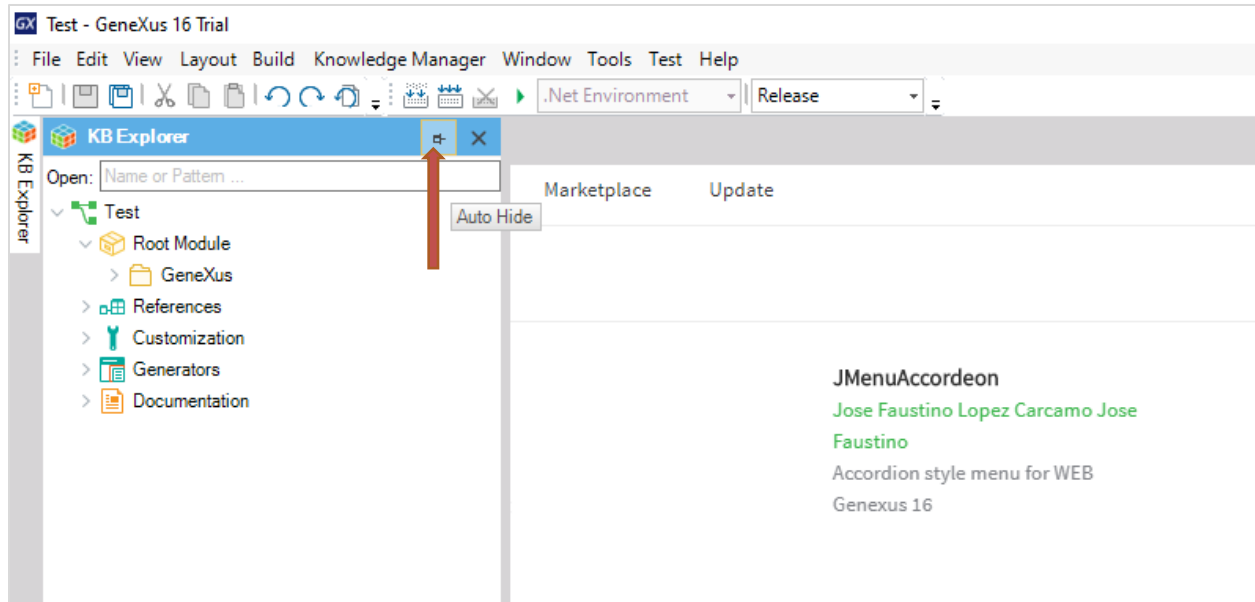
GX Test - GeneXus 16 Trial

File Edit View Layout Build Knowledge Manager Window Tools Test Help

.Net Environment
Release

KB Explorer

KB Explorer

Open: Name or Pattern ...

Auto Hide

Test
Root Module
GeneXus
References
Customization
Generators
Documentation

Marketplace Update

JMenuAccordeon
Jose Faustino Lopez Carcamo Jose Faustino
Accordion style menu for WEB
Genexus 16